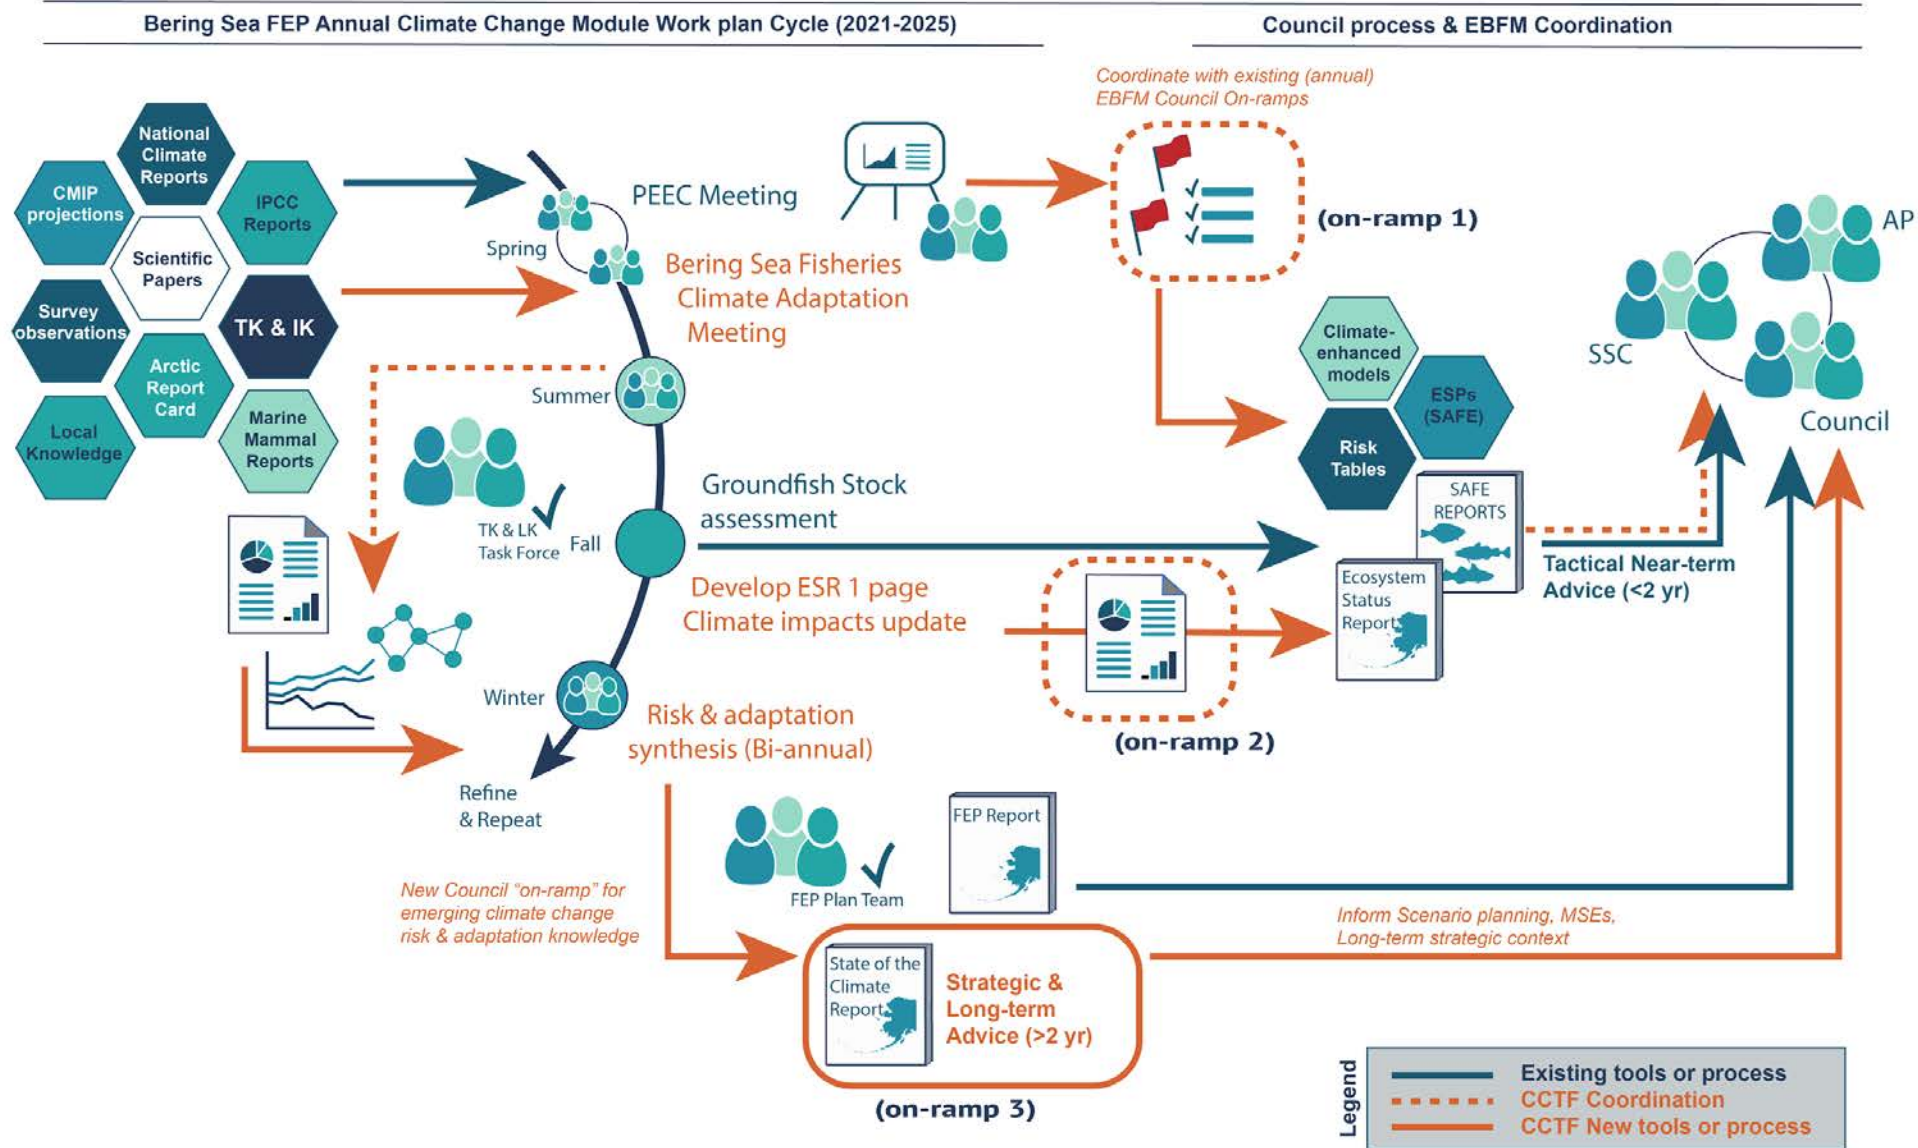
Bering Sea FEP Annual Climate Change Module Work plan Cycle (2021-2025)

Council process & EBFM Coordination

National Climate Reports

CMIP projections

IPCC Reports

Scientific Papers

Survey observations

TK & IK

Arctic Report Card

Local Knowledge

Marine Mammal Reports

Spring

PEEC Meeting

Bering Sea Fisheries Climate Adaptation Meeting

Coordinate with existing (annual) EBFM Council On-ramps

(on-ramp 1)

Summer

TK & LK Task Force

Fall

Groundfish Stock assessment

Develop ESR 1 page Climate impacts update

Winter

Risk & adaptation synthesis (Bi-annual)

Refine & Repeat

Climate-enhanced models

ESPs (SAFE)

Risk Tables

SAFE REPORTS

Ecosystem Status Report

(on-ramp 2)

Tactical Near-term Advice (<2 yr)

AP

SSC

Council

FEP Plan Team

FEP Report

New Council "on-ramp" for emerging climate change risk & adaptation knowledge

Inform Scenario planning, MSEs, Long-term strategic context

State of the Climate Report

Strategic & Long-term Advice (>2 yr)

(on-ramp 3)

Legend

Existing tools or process

CCTF Coordination

CCTF New tools or process